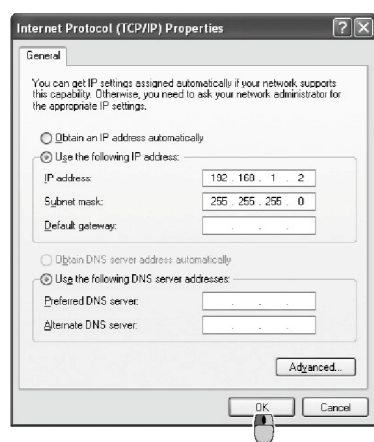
Internet Protocol (TCP/IP) Properties

General

You can get IP settings assigned automatically if your network supports this capability. Otherwise, you need to ask your network administrator for the appropriate IP settings.

Obtain an IP address automatically

Use the following IP address:

IP address: 192 . 168 . 1 . 2

Subnet mask: 255 . 255 . 255 . 0

Default gateway: . . .

Obtain DNS server address automatically

Use the following DNS server addresses:

Preferred DNS server: . . .

Alternate DNS server: . . .

Advanced...

OK

Cancel